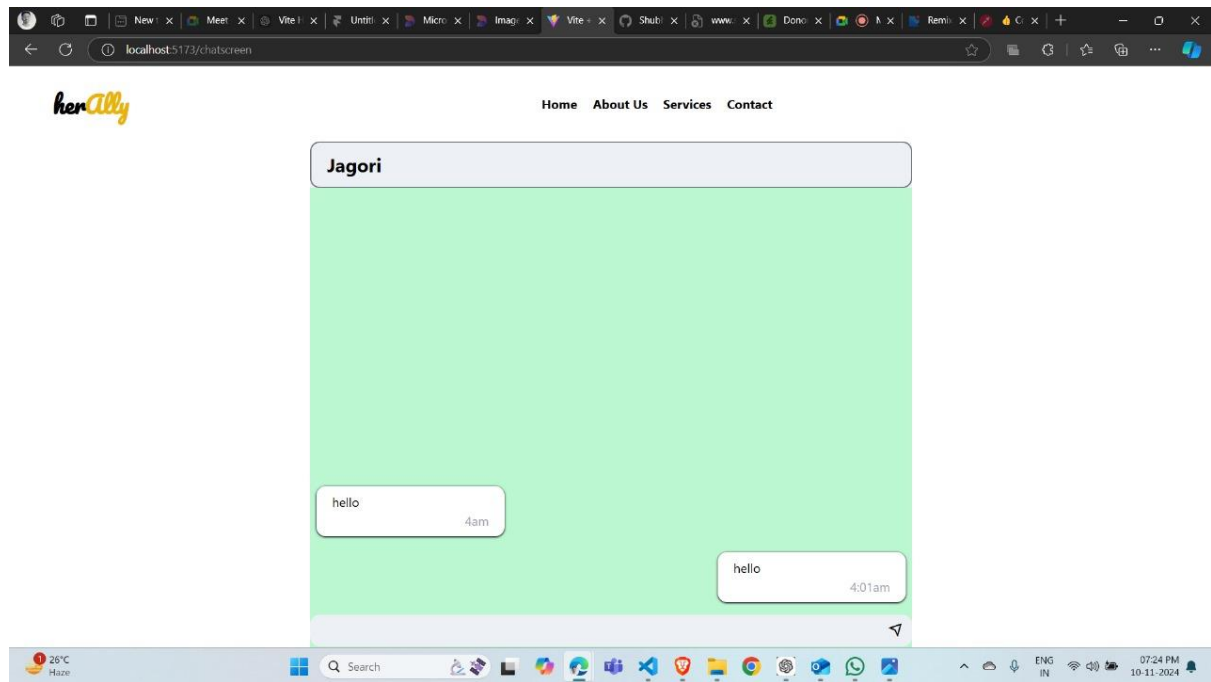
New t × Meet × Vite H × Untitl × Micro × Image × Vite + × Shubl × www. × Dono × N × Remi × Cr ×

localhost:5173/chatscreen

herAlly

Home About Us Services Contact

Jagori

hello
4am

hello
4:01am

26°C
Haze

Search

ENG
IN

07:24 PM
10-11-2024